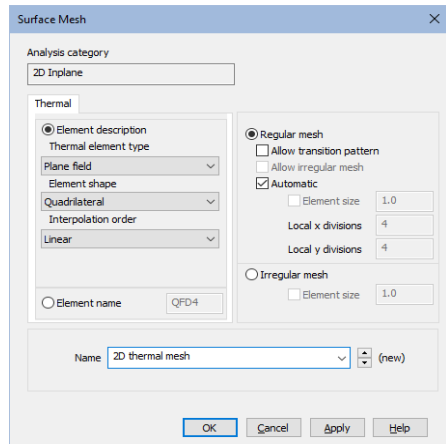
Surface Mesh ×

Analysis category

2D Inplane

Thermal

Element description

Thermal element type

Plane field

Element shape

Quadrilateral

Interpolation order

Linear

Element name QFD4

Regular mesh

Allow transition pattern

Allow irregular mesh

Automatic

Element size 1.0

Local x divisions 4

Local y divisions 4

Irregular mesh

Element size 1.0

Name 2D thermal mesh (new)

OK Cancel Apply Help